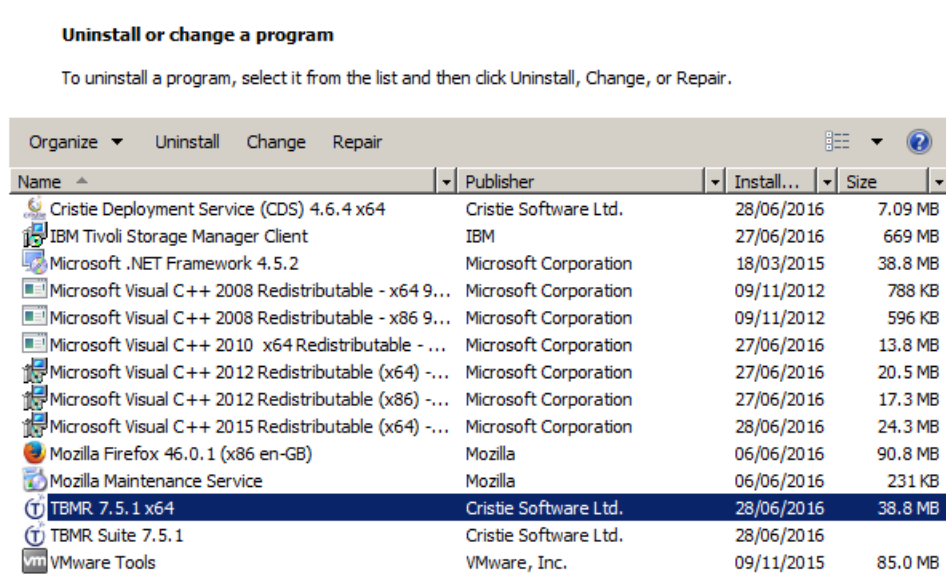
Uninstall or change a program

To uninstall a program, select it from the list and then click Uninstall, Change, or Repair.

Organize ▾ Uninstall Change Repair

| Name | Publisher | Install... | Size |
|---|---|---|---|
| Cristie Deployment Service (CDS) 4.6.4 x64 | Cristie Software Ltd. | 28/06/2016 | 7.09 MB |
| IBM Tivoli Storage Manager Client | IBM | 27/06/2016 | 669 MB |
| Microsoft .NET Framework 4.5.2 | Microsoft Corporation | 18/03/2015 | 38.8 MB |
| Microsoft Visual C++ 2008 Redistributable - x64 9... | Microsoft Corporation | 09/11/2012 | 788 KB |
| Microsoft Visual C++ 2008 Redistributable - x86 9... | Microsoft Corporation | 09/11/2012 | 596 KB |
| Microsoft Visual C++ 2010 x64 Redistributable - ... | Microsoft Corporation | 27/06/2016 | 13.8 MB |
| Microsoft Visual C++ 2012 Redistributable (x64) -... | Microsoft Corporation | 27/06/2016 | 20.5 MB |
| Microsoft Visual C++ 2012 Redistributable (x86) -... | Microsoft Corporation | 27/06/2016 | 17.3 MB |
| Microsoft Visual C++ 2015 Redistributable (x64) -... | Microsoft Corporation | 28/06/2016 | 24.3 MB |
| Mozilla Firefox 46.0.1 (x86 en-GB) | Mozilla | 06/06/2016 | 90.8 MB |
| Mozilla Maintenance Service | Mozilla | 06/06/2016 | 231 KB |
| TBMR 7.5.1 x64 | Cristie Software Ltd. | 28/06/2016 | 38.8 MB |
| TBMR Suite 7.5.1 | Cristie Software Ltd. | 28/06/2016 | |
| VMware Tools | VMware, Inc. | 09/11/2015 | 85.0 MB |